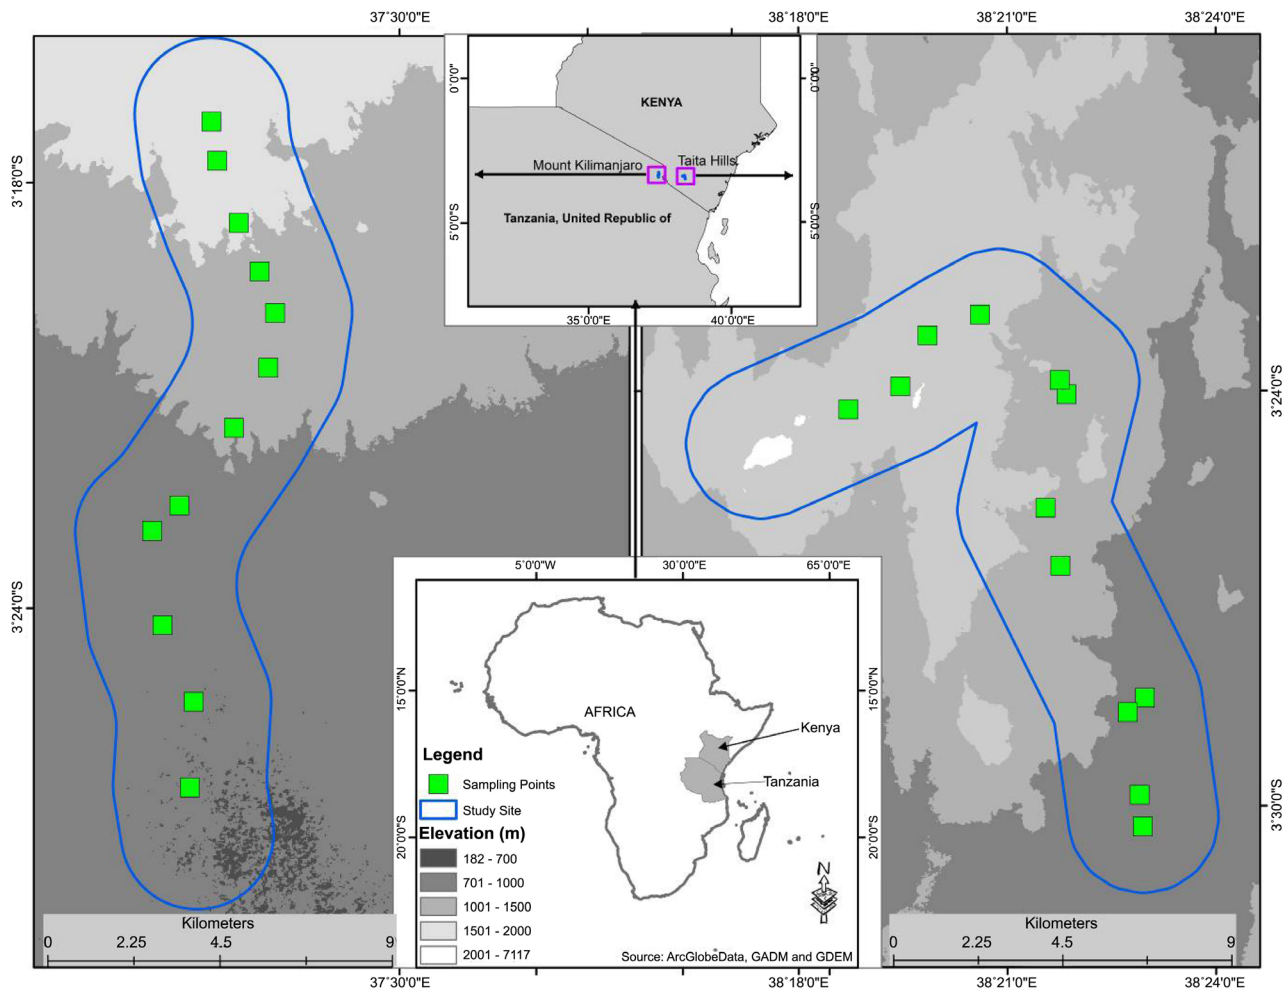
37°30'0"E
38°18'0"E
38°21'0"E
38°24'0"E
3°18'0"S
3°24'0"S
3°24'0"S
3°30'0"S

0°0'0"
0°0'0"
KENYA
Mount Kilimanjaro
Taita Hills
Tanzania, United Republic of
5°0'0"S
5°0'0"S
35°0'0"E
40°0'0"E

5°0'0"W
30°0'0"E
65°0'0"E
15°0'0"N
15°0'0"N
AFRICA
Kenya
Tanzania
20°0'0"S
20°0'0"S
N

Legend
Sampling Points
Study Site
Elevation (m)
182 - 700
701 - 1000
1001 - 1500
1501 - 2000
2001 - 7117
Source: ArcGlobeData, GADM and GDEM

Kilometers
0 2.25 4.5 9

Kilometers
0 2.25 4.5 9

37°30'0"E
38°18'0"E
38°21'0"E
38°24'0"E